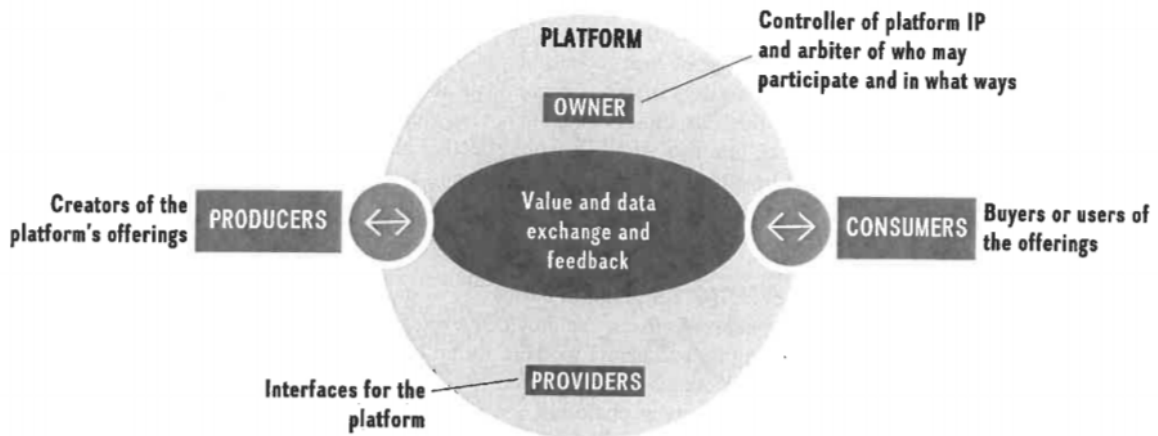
PLATFORM

Controller of platform IP and arbiter of who may participate and in what ways

OWNER

Creators of the platform's offerings

PRODUCERS

Value and data exchange and feedback

CONSUMERS

Buyers or users of the offerings

Interfaces for the platform

PROVIDERS